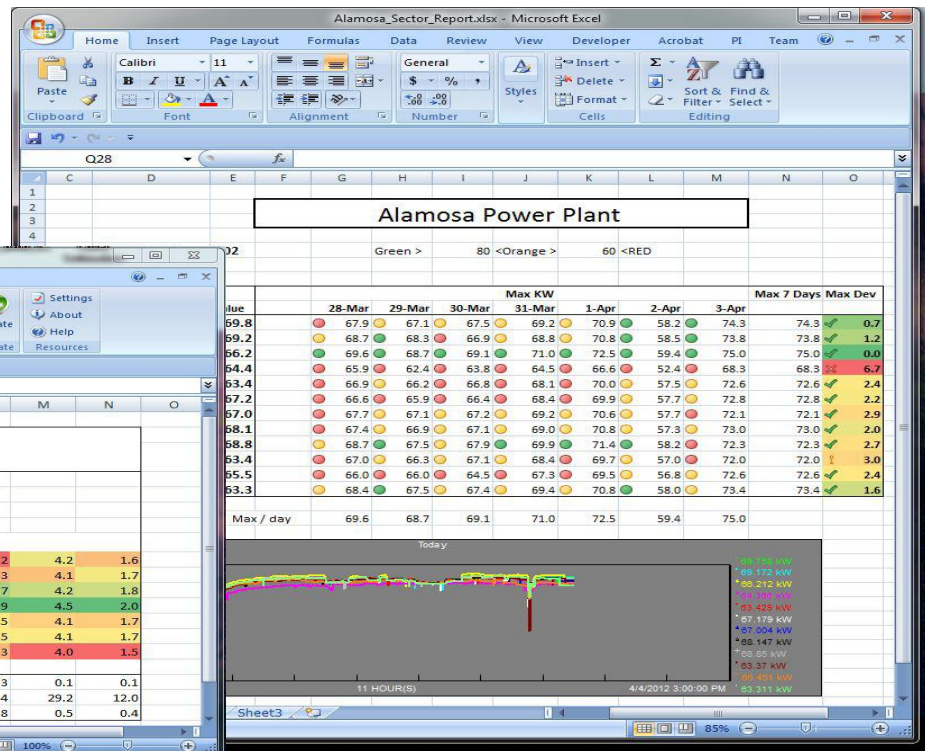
Alamosa_Sector_Report.xlsx - Microsoft Excel

Home Insert Page Layout Formulas Data Review View Developer Acrobat PI Team

Paste
Clipboard
Calibri 11
B I U A A
Font
Alignment
General
$ % ,
.00 .00
Number
Styles
Insert Delete Format
Cells
Sort & Filter Find & Select
Editing

Q28 $f_x$

C D E F G H I J K L M N O

Alamosa Power Plant

02 Green > 80 <Orange > 60 <RED

Max KW

| lue | 28-Mar | 29-Mar | 30-Mar | 31-Mar | 1-Apr | 2-Apr | 3-Apr | Max 7 Days | Max Dev |
|---|---|---|---|---|---|---|---|---|---|
| 69.8 | 67.9 | 67.1 | 67.5 | 69.2 | 70.9 | 58.2 | 74.3 | 74.3 | 0.7 |
| 69.2 | 68.7 | 68.3 | 66.9 | 68.8 | 70.8 | 58.5 | 73.8 | 73.8 | 1.2 |
| 66.2 | 69.6 | 68.7 | 69.1 | 71.0 | 72.5 | 59.4 | 75.0 | 75.0 | 0.0 |
| 64.4 | 65.9 | 62.4 | 63.8 | 64.5 | 66.6 | 52.4 | 68.3 | 68.3 | 6.7 |
| 63.4 | 66.9 | 66.2 | 66.8 | 68.1 | 70.0 | 57.5 | 72.6 | 72.6 | 2.4 |
| 67.2 | 66.6 | 65.9 | 66.4 | 68.4 | 69.9 | 57.7 | 72.8 | 72.8 | 2.2 |
| 67.0 | 67.7 | 67.1 | 67.2 | 69.2 | 70.6 | 57.7 | 72.1 | 72.1 | 2.9 |
| 68.1 | 67.4 | 66.9 | 67.1 | 69.0 | 70.8 | 57.3 | 73.0 | 73.0 | 2.0 |
| 68.8 | 68.7 | 67.5 | 67.9 | 69.9 | 71.4 | 58.2 | 72.3 | 72.3 | 2.7 |
| 63.4 | 67.0 | 66.3 | 67.1 | 68.4 | 69.7 | 57.0 | 72.0 | 72.0 | 3.0 |
| 65.5 | 66.0 | 66.0 | 64.5 | 67.3 | 69.5 | 56.8 | 72.6 | 72.6 | 2.4 |
| 63.3 | 68.4 | 67.5 | 67.4 | 69.4 | 70.8 | 58.0 | 73.4 | 73.4 | 1.6 |

Max / day 69.6 68.7 69.1 71.0 72.5 59.4 75.0

Today
69.758 kW
69.172 kW
68.212 kW
64.396 kW
63.428 kW
67.179 kW
67.004 kW
68.147 kW
68.85 kW
63.37 kW
65.451 kW
63.311 kW
11 HOUR(S) 4/4/2012 3:00:00 PM

Sheet3
85%

Settings
About
Help
Resources

| M | N |
|---|---|
| 4.2 | 1.6 |
| 4.1 | 1.7 |
| 4.2 | 1.8 |
| 4.5 | 2.0 |
| 4.1 | 1.7 |
| 4.1 | 1.7 |
| 4.0 | 1.5 |
| 0.1 | 0.1 |
| 29.2 | 12.0 |
| 0.5 | 0.4 |

100%